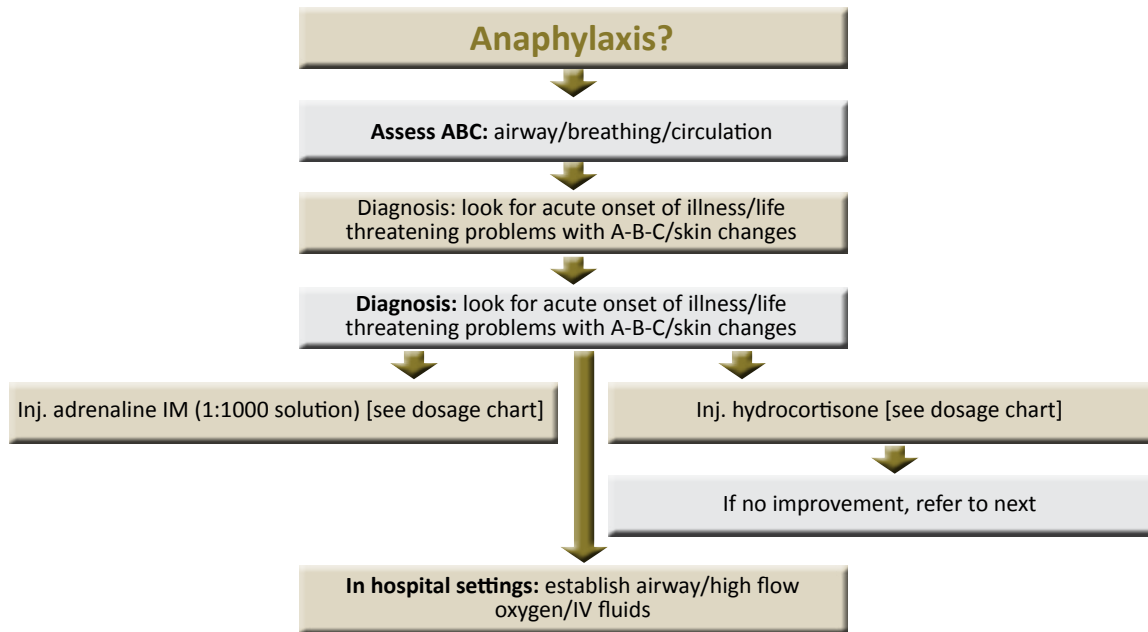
Anaphylaxis?

**Assess ABC:** airway/breathing/circulation

Diagnosis: look for acute onset of illness/life threatening problems with A-B-C/skin changes

**Diagnosis:** look for acute onset of illness/life threatening problems with A-B-C/skin changes

Inj. adrenaline IM (1:1000 solution) [see dosage chart]

Inj. hydrocortisone [see dosage chart]

If no improvement, refer to next

**In hospital settings:** establish airway/high flow oxygen/IV fluids